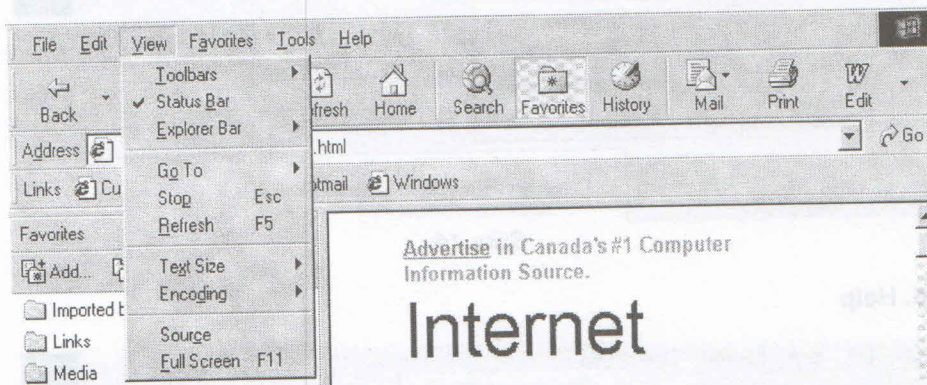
File Edit View Favorites Tools Help

Back

Toolbars
Status Bar
Explorer Bar

Go To
Stop Esc
Refresh F5

Text Size
Encoding

Source
Full Screen F11

efresh Home Search Favorites History Mail Print Edit

Address .html Go

Links Cu tmail Windows

Favorites

Add...

Imported b
Links
Media

Advertise in Canada's #1 Computer Information Source.

Internet